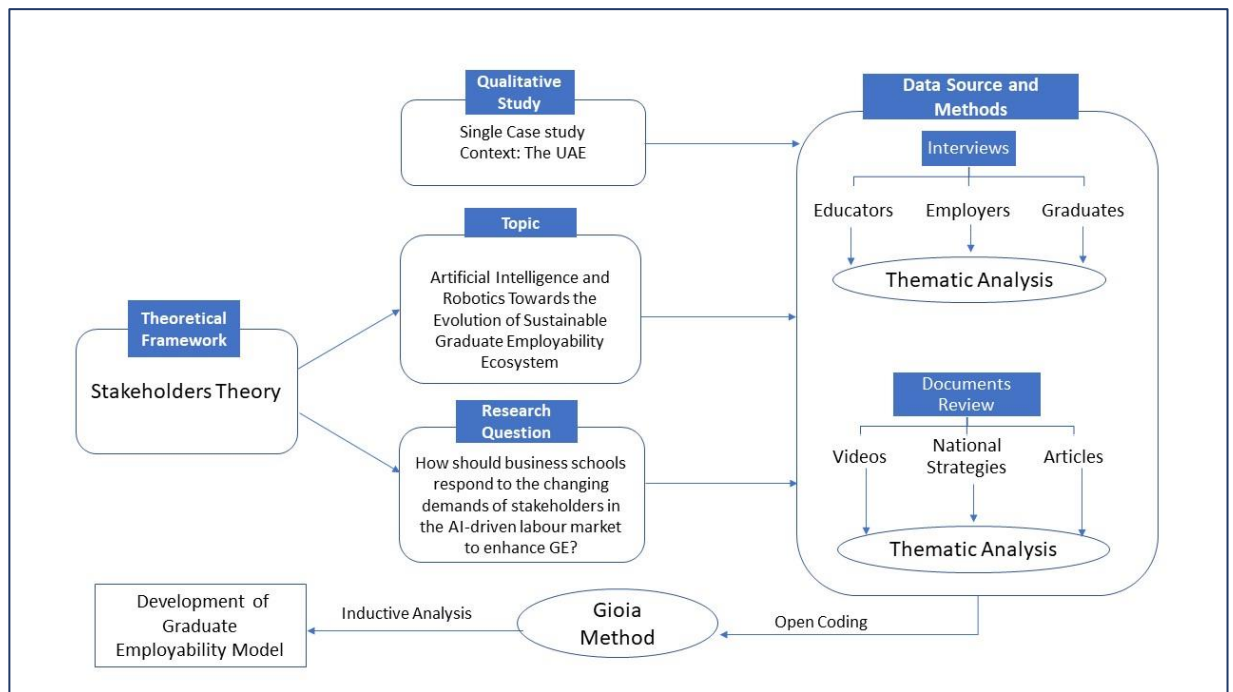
Qualitative Study

Single Case study
Context: The UAE

Data Source and Methods

Interviews

Educators

Employers

Graduates

Thematic Analysis

Topic

Artificial Intelligence and Robotics Towards the Evolution of Sustainable Graduate Employability Ecosystem

Theoretical Framework

Stakeholders Theory

Research Question

How should business schools respond to the changing demands of stakeholders in the AI-driven labour market to enhance GE?

Documents Review

Videos

National Strategies

Articles

Thematic Analysis

Development of Graduate Employability Model

Inductive Analysis

Gioia Method

Open Coding